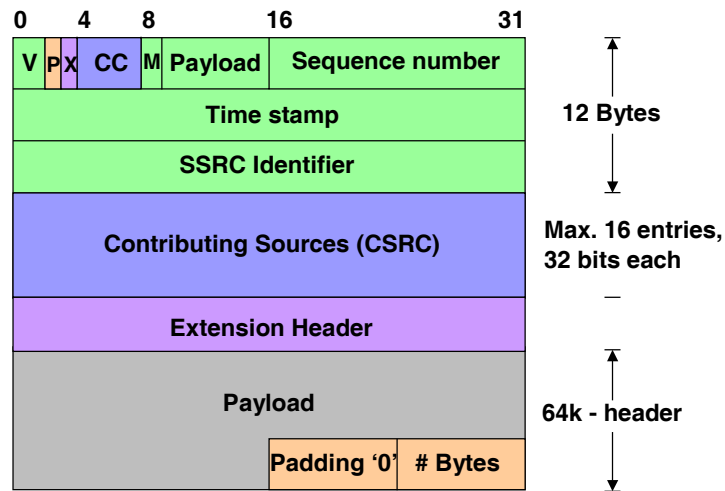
0 4 8 16 31

V P X CC M Payload Sequence number

Time stamp

SSRC Identifier

Contributing Sources (CSRC)

Extension Header

Payload

Padding ‘0’ # Bytes

12 Bytes

Max. 16 entries, 32 bits each

64k - header